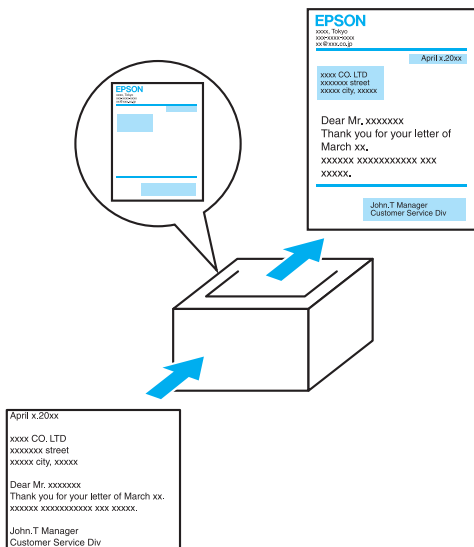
EPSON
xxxx, Tokyo
xxx-xxxx-xxxx
xx@xxx.co.jp

April x.20xx

xxxx CO. LTD
xxxxxxx street
xxxxx city, xxxxx

Dear Mr. xxxxxxx
Thank you for your letter of March xx.
xxxxxx xxxxxxxxxxx xxx xxxxx.

John.T Manager
Customer Service Div

EPSON

April x.20xx

xxxx CO. LTD
xxxxxxx street
xxxxx city, xxxxx

Dear Mr. xxxxxxx
Thank you for your letter of March xx.
xxxxxx xxxxxxxxxxx xxx xxxxx.

John.T Manager
Customer Service Div